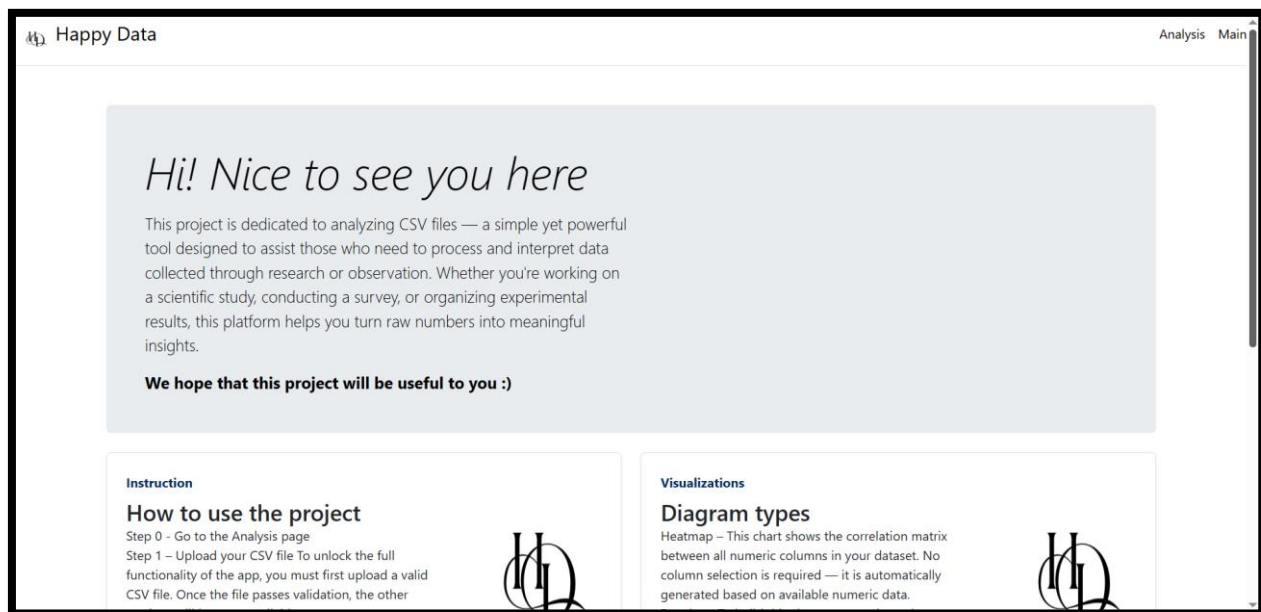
Happy Data

Analysis Main

Hi! Nice to see you here

This project is dedicated to analyzing CSV files — a simple yet powerful tool designed to assist those who need to process and interpret data collected through research or observation. Whether you're working on a scientific study, conducting a survey, or organizing experimental results, this platform helps you turn raw numbers into meaningful insights.

We hope that this project will be useful to you :)

Instruction

How to use the project

Step 0 - Go to the Analysis page
Step 1 – Upload your CSV file To unlock the full functionality of the app, you must first upload a valid CSV file. Once the file passes validation, the other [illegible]

Visualizations

Diagram types

Heatmap – This chart shows the correlation matrix between all numeric columns in your dataset. No column selection is required — it is automatically generated based on available numeric data.
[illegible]